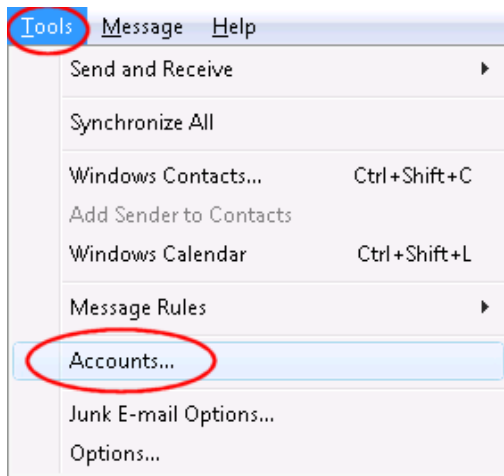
Tools Message Help

Send and Receive

Synchronize All

Windows Contacts... Ctrl+Shift+C

Add Sender to Contacts

Windows Calendar Ctrl+Shift+L

Message Rules

Accounts...

Junk E-mail Options...

Options...